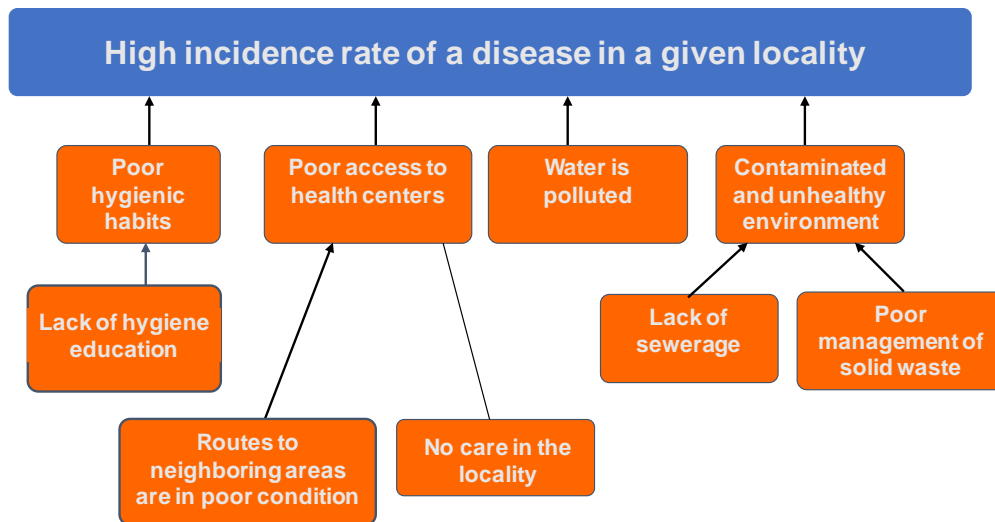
High incidence rate of a disease in a given locality

Poor hygienic habits

Poor access to health centers

Water is polluted

Contaminated and unhealthy environment

Lack of hygiene education

Lack of sewerage

Poor management of solid waste

Routes to neighboring areas are in poor condition

No care in the locality